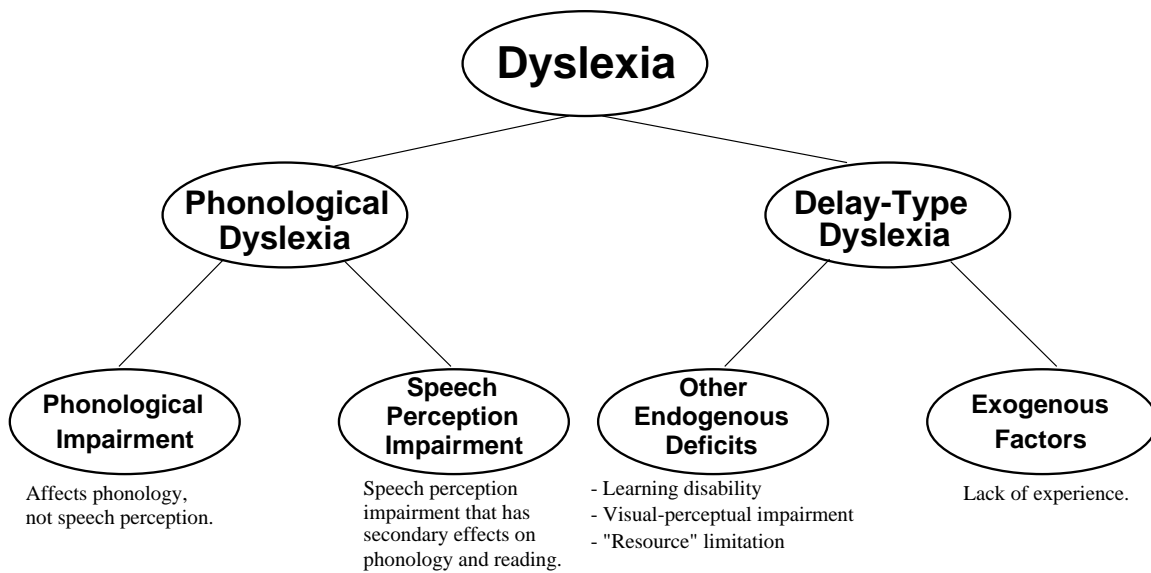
Dyslexia

Phonological Dyslexia

Delay-Type Dyslexia

Phonological Impairment

Affects phonology, not speech perception.

Speech Perception Impairment

Speech perception impairment that has secondary effects on phonology and reading.

Other Endogenous Deficits

- Learning disability
- Visual-perceptual impairment
- "Resource" limitation

Exogenous Factors

Lack of experience.